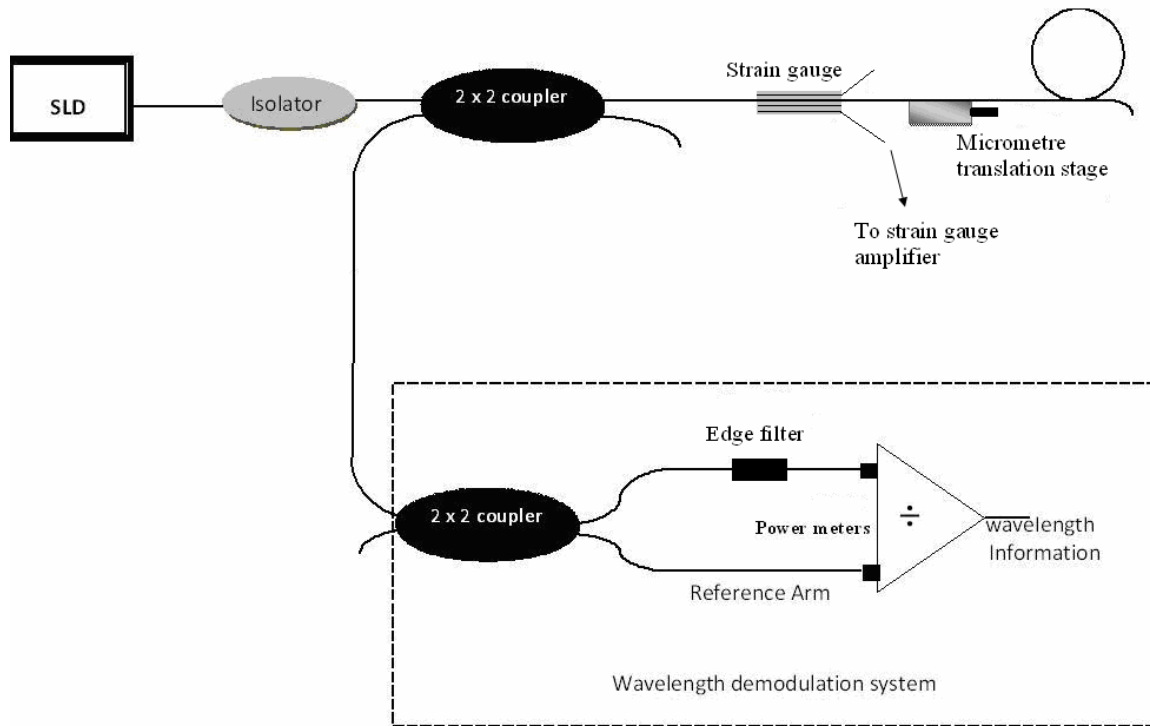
SLD

Isolator

2 x 2 coupler

Strain gauge

Micrometre translation stage

To strain gauge amplifier

Edge filter

2 x 2 coupler

Power meters

÷

wavelength Information

Reference Arm

Wavelength demodulation system